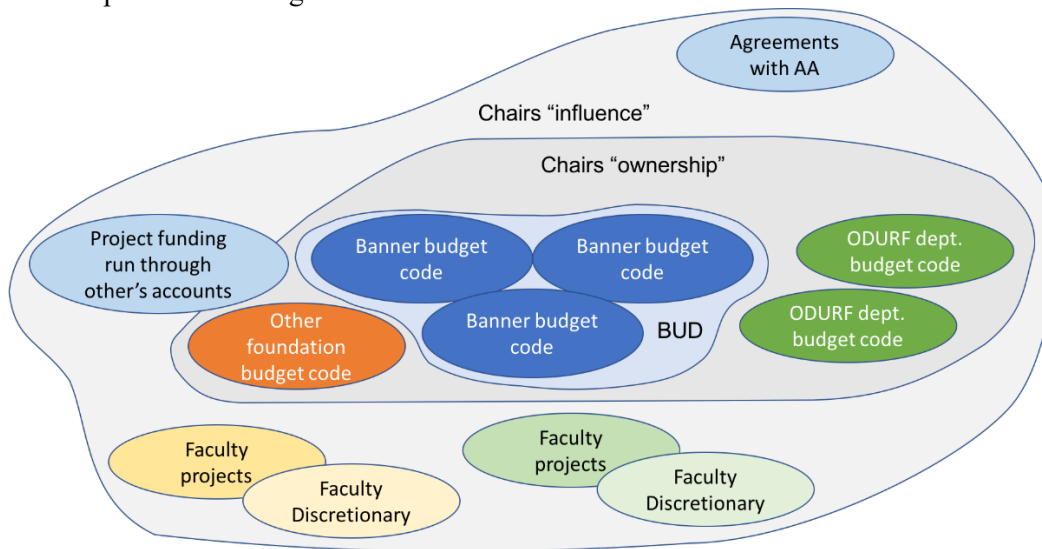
Agreements with AA

Chairs “influence”

Chairs “ownership”

Project funding run through other’s accounts

Banner budget code

Banner budget code

Banner budget code

BUD

ODURF dept. budget code

ODURF dept. budget code

Other foundation budget code

Faculty projects

Faculty Discretionary

Faculty projects

Faculty Discretionary